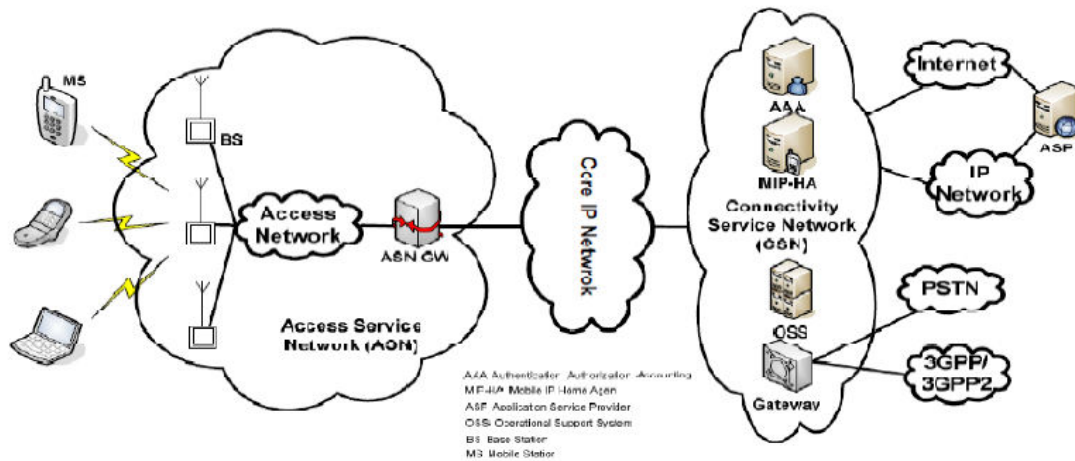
MS

BS

Access Network

ASN GW

Access Service Network (ASN)

Core IP Network

AAA

MIP-HA

Connectivity Service Network (CSN)

OSS

Gateway

Internet

IP Network

ASP

PSTN

3GPP/ 3GPP2

AAA Authentication Authorization Accounting
MIP-HA Mobile IP Home Agent
ASP Application Service Provider
OSS Operational Support System
BS Base Station
MS Mobile Station